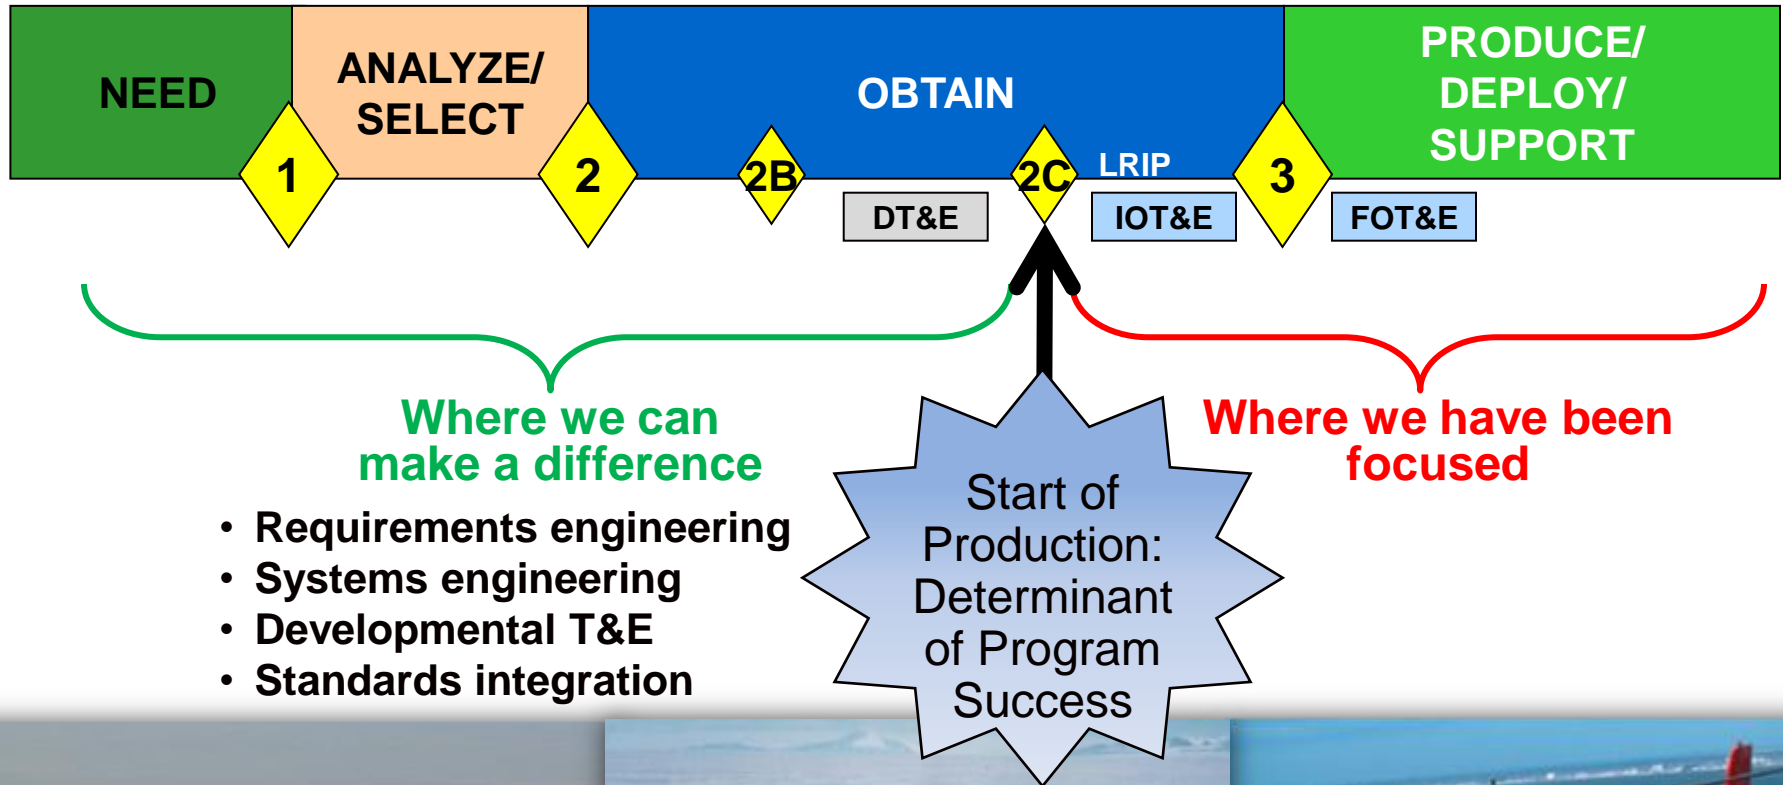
NEED

ANALYZE/ SELECT

OBTAIN

PRODUCE/ DEPLOY/ SUPPORT

1

2

2B

2C

LRIP

3

DT&E

IOT&E

FOT&E

Where we can make a difference

• Requirements engineering
• Systems engineering
• Developmental T&E
• Standards integration

Start of Production: Determinant of Program Success

Where we have been focused